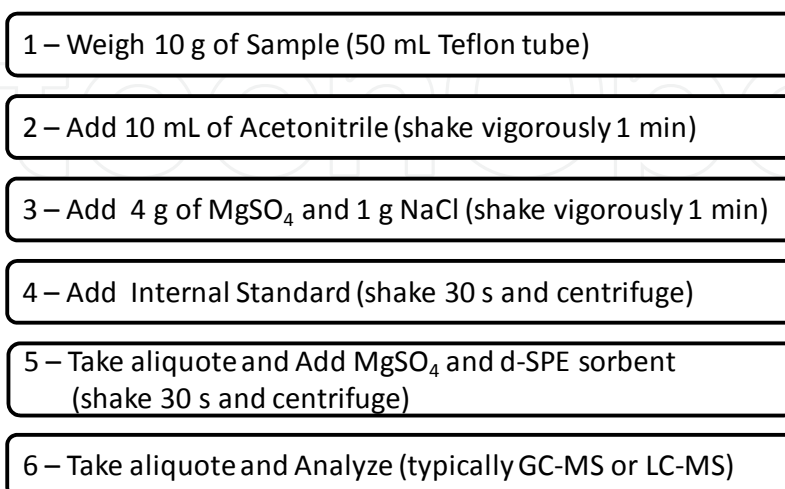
1 – Weigh 10 g of Sample (50 mL Teflon tube)

2 – Add 10 mL of Acetonitrile (shake vigorously 1 min)

3 – Add 4 g of $MgSO_4$ and 1 g NaCl (shake vigorously 1 min)

4 – Add Internal Standard (shake 30 s and centrifuge)

5 – Take aliquote and Add $MgSO_4$ and d-SPE sorbent (shake 30 s and centrifuge)

6 – Take aliquote and Analyze (typically GC-MS or LC-MS)